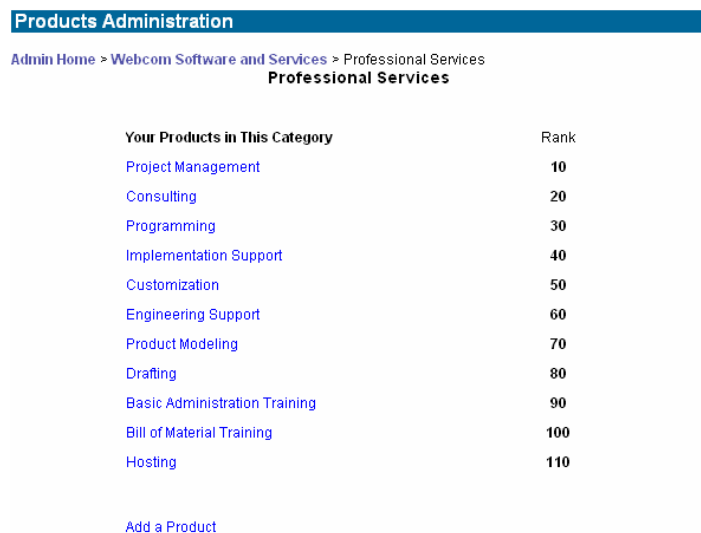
Products Administration

Admin Home > Webcom Software and Services > Professional Services

Professional Services

| Your Products in This Category | Rank |
|---|---|
| Project Management | 10 |
| Consulting | 20 |
| Programming | 30 |
| Implementation Support | 40 |
| Customization | 50 |
| Engineering Support | 60 |
| Product Modeling | 70 |
| Drafting | 80 |
| Basic Administration Training | 90 |
| Bill of Material Training | 100 |
| Hosting | 110 |

Add a Product